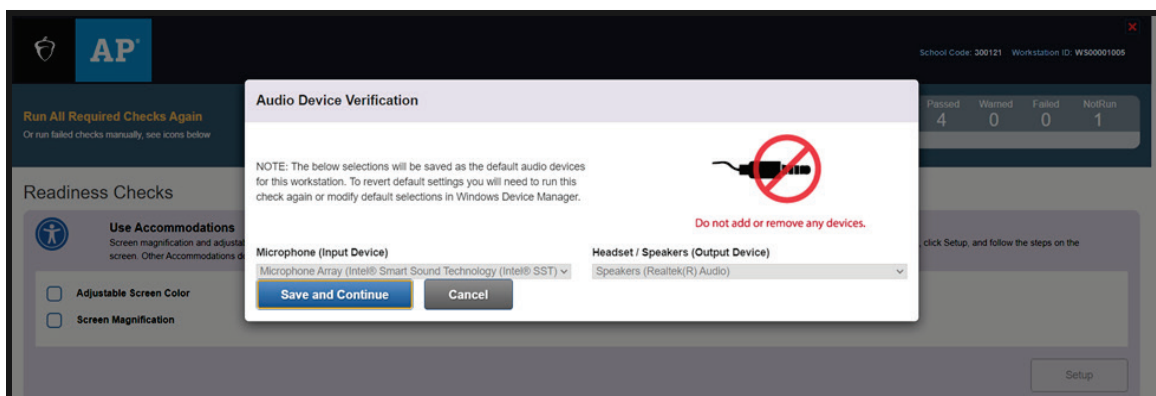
AP®

School Code: 300121 Workstation ID: WS00001005

Run All Required Checks Again
Or run failed checks manually, see icons below

| Passed | Warned | Failed | NotRun |
|---|---|---|---|
| 4 | 0 | 0 | 1 |

Readiness Checks

Use Accommodations
Screen magnification and adjustal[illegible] screen. Other Accommodations d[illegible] click Setup, and follow the steps on the

Adjustable Screen Color

Screen Magnification

Setup

Audio Device Verification

NOTE: The below selections will be saved as the default audio devices for this workstation. To revert default settings you will need to run this check again or modify default selections in Windows Device Manager.

Do not add or remove any devices.

Microphone (Input Device)
Microphone Array (Intel® Smart Sound Technology (Intel® SST)

Headset / Speakers (Output Device)
Speakers (Realtek(R) Audio)

Save and Continue

Cancel